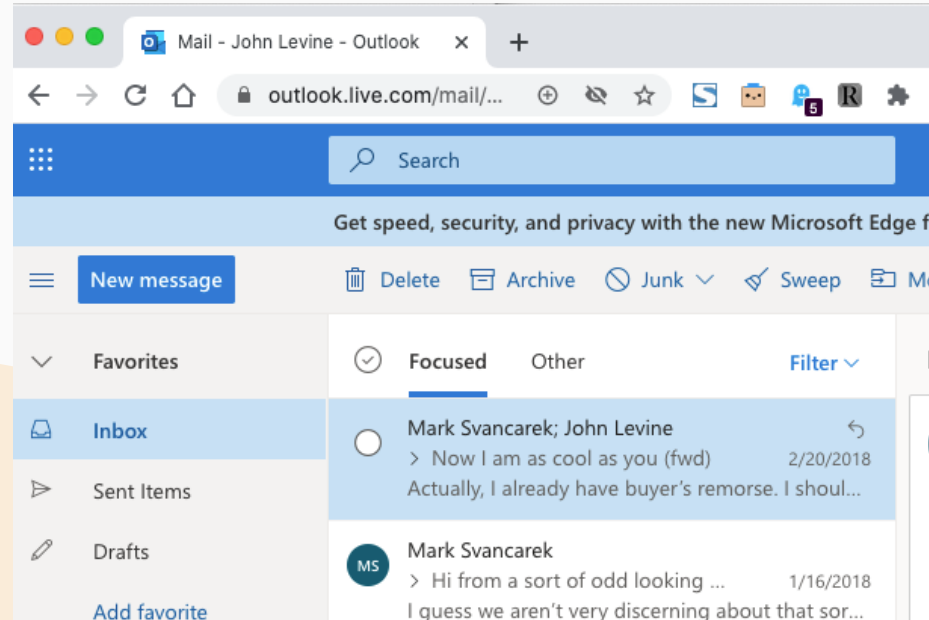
Mail - John Levine - Outlook ×

+

outlook.live.com/mail/...

5

R

Search

Get speed, security, and privacy with the new Microsoft Edge f

New message

Delete Archive Junk Sweep M

Favorites

Focused Other Filter

Inbox

Mark Svancarek; John Levine

> Now I am as cool as you (fwd) 2/20/2018

Actually, I already have buyer's remorse. I shoul...

Sent Items

Drafts

MS

Mark Svancarek

> Hi from a sort of odd looking ... 1/16/2018

I guess we aren't very discerning about that sor...

Add favorite